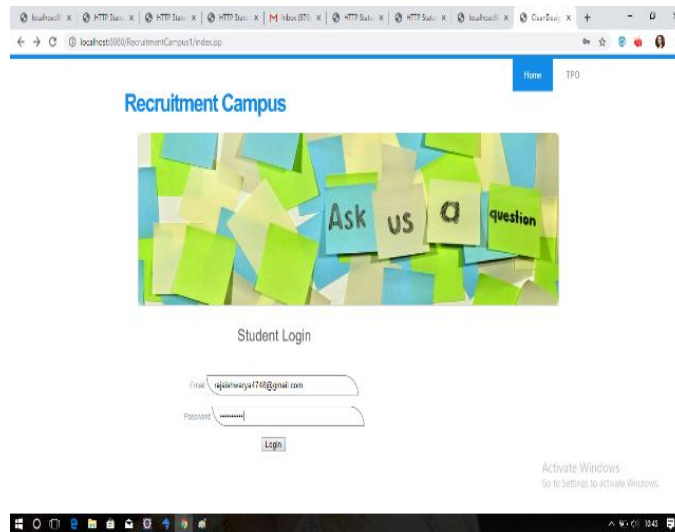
localhost:8 × | HTTP Statu × | HTTP Statu × | HTTP Statu × | M Inbox (876) × | HTTP Statu × | HTTP Statu × | localhost:8 × | ClearDevelo × | +

localhost:8080/RecruitmentCampus1/index.jsp

Home TPO

Recruitment Campus

Ask us a question

Student Login

Email rajeshwarya4748@gmail.com

Password ••••••••••

Login

Activate Windows
Go to Settings to activate Windows.

10:43